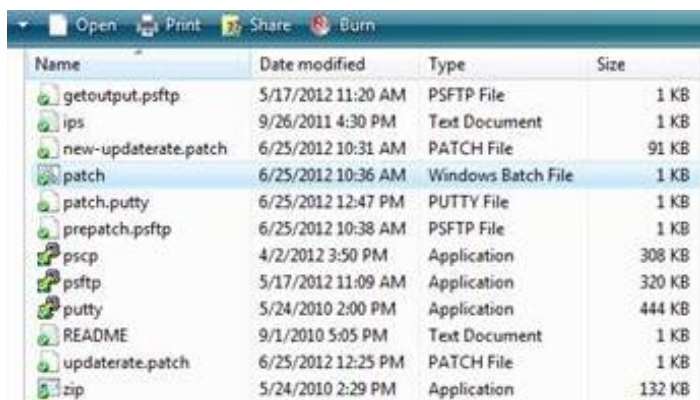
Open Print Share Burn

| Name | Date modified | Type | Size |
|---|---|---|---|
| getoutput.psftp | 5/17/2012 11:20 AM | PSFTP File | 1 KB |
| ips | 9/26/2011 4:30 PM | Text Document | 1 KB |
| new-updaterate.patch | 6/25/2012 10:31 AM | PATCH File | 91 KB |
| patch | 6/25/2012 10:36 AM | Windows Batch File | 1 KB |
| patch.putty | 6/25/2012 12:47 PM | PUTTY File | 1 KB |
| prepatch.psftp | 6/25/2012 10:38 AM | PSFTP File | 1 KB |
| pscp | 4/2/2012 3:50 PM | Application | 308 KB |
| psftp | 5/17/2012 11:09 AM | Application | 320 KB |
| putty | 5/24/2010 2:00 PM | Application | 444 KB |
| README | 9/1/2010 5:05 PM | Text Document | 1 KB |
| updaterate.patch | 6/25/2012 12:25 PM | PATCH File | 1 KB |
| zip | 5/24/2010 2:29 PM | Application | 132 KB |